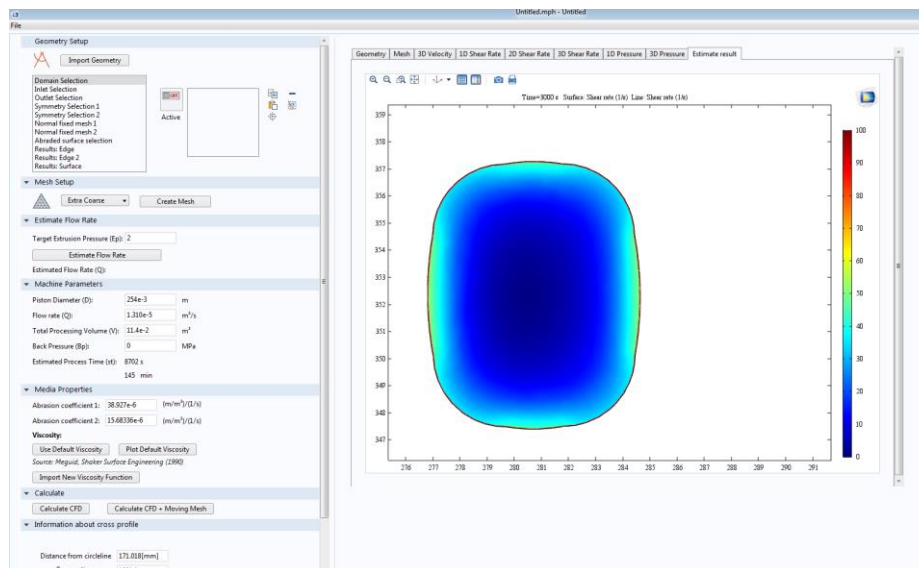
Untitled.mph - Untitled

File

Geometry Setup

Import Geometry

Domain Selection
Inlet Selection
Outlet Selection
Symmetry Selection 1
Symmetry Selection 2
Normal fixed mesh 1
Normal fixed mesh 2
Abraded surface selection
Results: Edge
Results: Edge 2
Results: Surface

Active

Mesh Setup

Extra Coarse

Create Mesh

Estimate Flow Rate

Target Extrusion Pressure (Ep): 2

Estimate Flow Rate

Estimated Flow Rate (Q):

Machine Parameters

Piston Diameter (D): 254e-3 m

Flow rate (Q): 1.310e-5 $m^3/s$

Total Processing Volume (V): 11.4e-2 $m^3$

Back Pressure (Bp): 0 MPa

Estimated Process Time (st): 8702 s

145 min

Media Properties

Abrasion coefficient 1: 38.927e-6 $(m/m^2)/(1/s)$

Abrasion coefficient 2: 15.68336e-6 $(m/m^2)/(1/s)$

Viscosity:

Use Default Viscosity

Plot Default Viscosity

Source: Meguid, Shaker Surface Engineering (1990)

Import New Viscosity Function

Calculate

Calculate CFD

Calculate CFD + Moving Mesh

Information about cross profile

Distance from circleline 171.018[mm]

Geometry | Mesh | 3D Velocity | 1D Shear Rate | 2D Shear Rate | 3D Shear Rate | 1D Pressure | 3D Pressure | Estimate result

Time=3000 s Surface: Shear rate (1/s) Line: Shear rate (1/s)

359
358
357
356
355
354
353
352
351
350
349
348
347

276 277 278 279 280 281 282 283 284 285 286 287 288 289 290 291

100
90
80
70
60
50
40
30
20
10
0